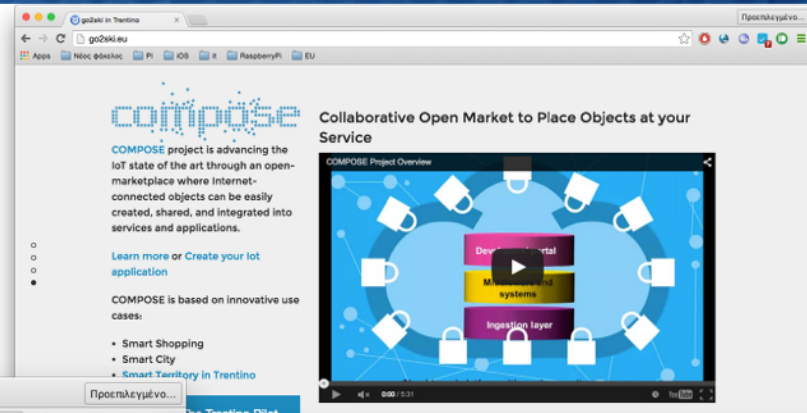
go2ski in Trentino

Προεπιλεγμένο

go2ski.eu

Apps Νέος φάκελος Pi iOS it RaspberryPi EU

COMPOSE

COMPOSE project is advancing the IoT state of the art through an open-marketplace where Internet-connected objects can be easily created, shared, and integrated into services and applications.

Learn more or Create your Iot application

COMPOSE is based on innovative use cases:

• Smart Shopping
• Smart City
• Smart Territory in Trentino

Collaborative Open Market to Place Objects at your Service

COMPOSE Project Overview

Dev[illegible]rtal

M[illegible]and systems

Ingestion layer

0:00 / 5:31

Προεπιλεγμένο...

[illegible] Trentino Pilot